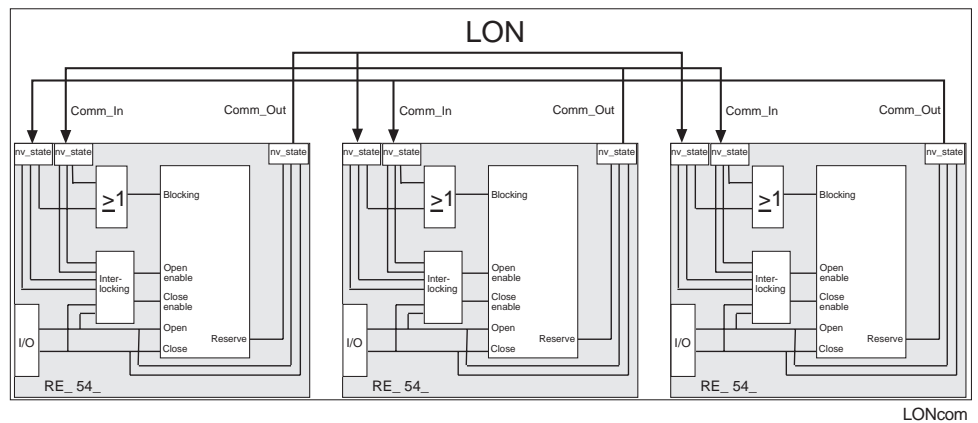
LON

Comm_In
Comm_Out
nv_state
nv_state
nv_state
$\geq 1$
Blocking
Interlocking
Open enable
Close enable
Open
Close
Reserve
I/O
RE_ 54_

Comm_In
Comm_Out
nv_state
nv_state
nv_state
$\geq 1$
Blocking
Interlocking
Open enable
Close enable
Open
Close
Reserve
I/O
RE_ 54_

Comm_In
Comm_Out
nv_state
nv_state
nv_state
$\geq 1$
Blocking
Interlocking
Open enable
Close enable
Open
Close
Reserve
I/O
RE_ 54_

LONcom